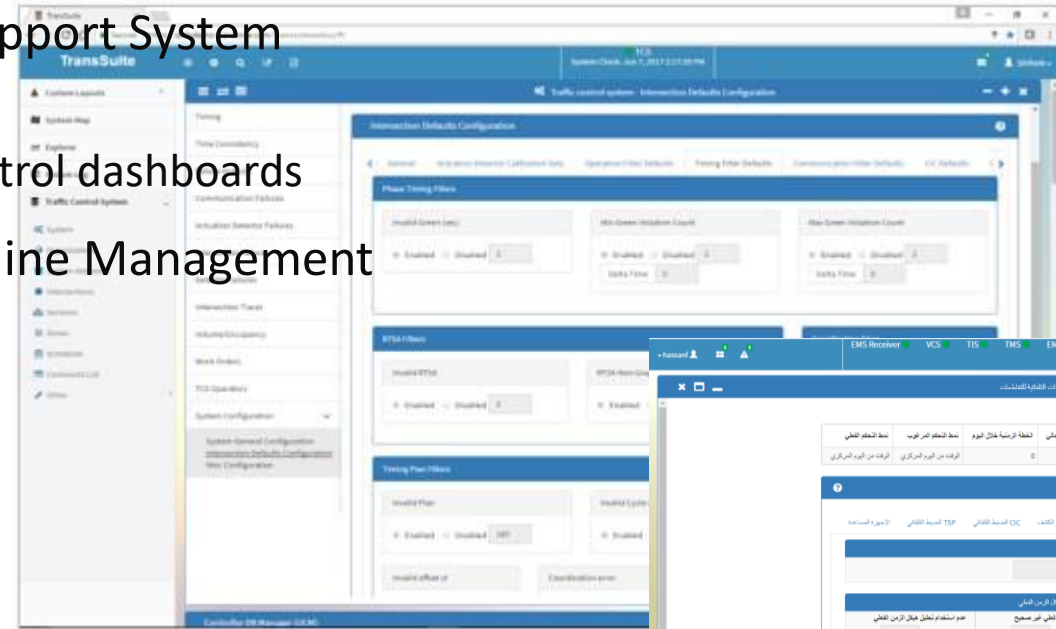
pport System
trol dashboards
ine Management

TransSuite
TCS
System Clock: Jun 7, 2017 2:17:39 PM

Custom Layouts
System Map
Explorer
Traffic Control System
System
Intersections
Sections
Zones
Schedules
Command List
Other

Timing
Time Consistency
Communication Failures
Actuation Detector Failures
Intersection Traces
Volume/Occupancy
Work Orders
TCS Operators
System Configuration
System General Configuration
Intersection Defaults Configuration
Misc Configuration

Traffic control system - Intersection Defaults Configuration
Intersection Defaults Configuration
General
Actuation Detector Calibration Sets
Operation Filter Defaults
Timing Filter Defaults
Communication Filter Defaults
CIC Defaults

Phase Timing Filters
Invalid Green (sec)
Enabled
Disabled
Min Green Violation Count
Enabled
Disabled
Delta Time
Max Green Violation Count
Enabled
Disabled
Delta Time

RTSA Filters
Invalid RTSA
Enabled
Disabled

Timing Plan Filters
Invalid Plan
Enabled
Disabled
Invalid offset of
Coordination errors

Controller DB Manager (UCM)

hassanl
EMS Receiver
VCS
TIS
TMS